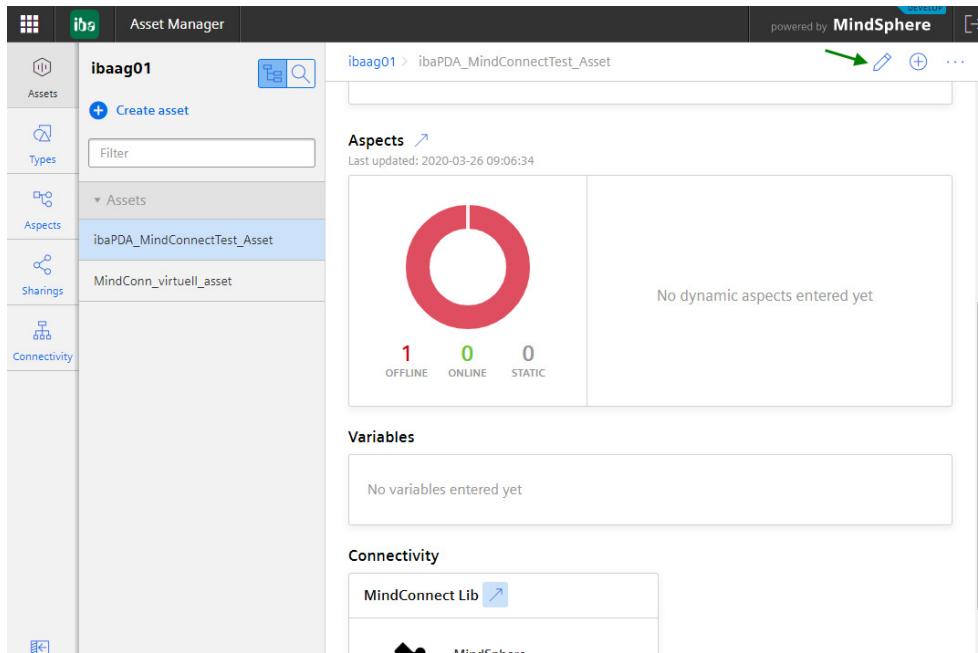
iba Asset Manager
DEVELOP
powered by MindSphere

Assets
Types
Aspects
Sharings
Connectivity

ibaag01
Create asset
Filter
Assets
ibaPDA_MindConnectTest_Asset
MindConn_virtuell_asset

ibaag01 > ibaPDA_MindConnectTest_Asset

Aspects
Last updated: 2020-03-26 09:06:34

1 OFFLINE
0 ONLINE
0 STATIC

No dynamic aspects entered yet

Variables

No variables entered yet

Connectivity

MindConnect Lib

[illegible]